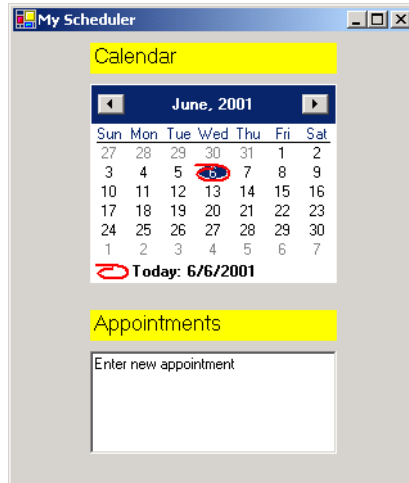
My Scheduler

Calendar

June, 2001

| Sun | Mon | Tue | Wed | Thu | Fri | Sat |
|---|---|---|---|---|---|---|
| 27 | 28 | 29 | 30 | 31 | 1 | 2 |
| 3 | 4 | 5 | 6 | 7 | 8 | 9 |
| 10 | 11 | 12 | 13 | 14 | 15 | 16 |
| 17 | 18 | 19 | 20 | 21 | 22 | 23 |
| 24 | 25 | 26 | 27 | 28 | 29 | 30 |
| 1 | 2 | 3 | 4 | 5 | 6 | 7 |

Today: 6/6/2001

Appointments

Enter new appointment